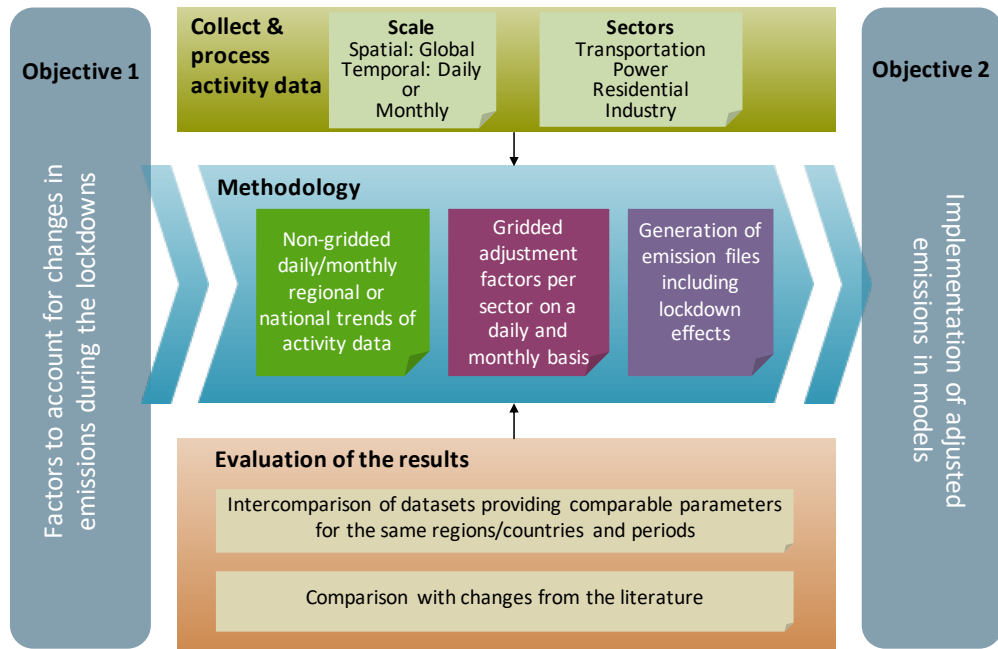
Objective 1

Factors to account for changes in emissions during the lockdowns

Collect & process activity data

Scale
Spatial: Global
Temporal: Daily or Monthly

Sectors
Transportation
Power
Residential
Industry

Methodology

Non-gridded daily/monthly regional or national trends of activity data

Gridded adjustment factors per sector on a daily and monthly basis

Generation of emission files including lockdown effects

Evaluation of the results

Intercomparison of datasets providing comparable parameters for the same regions/countries and periods

Comparison with changes from the literature

Objective 2

Implementation of adjusted emissions in models